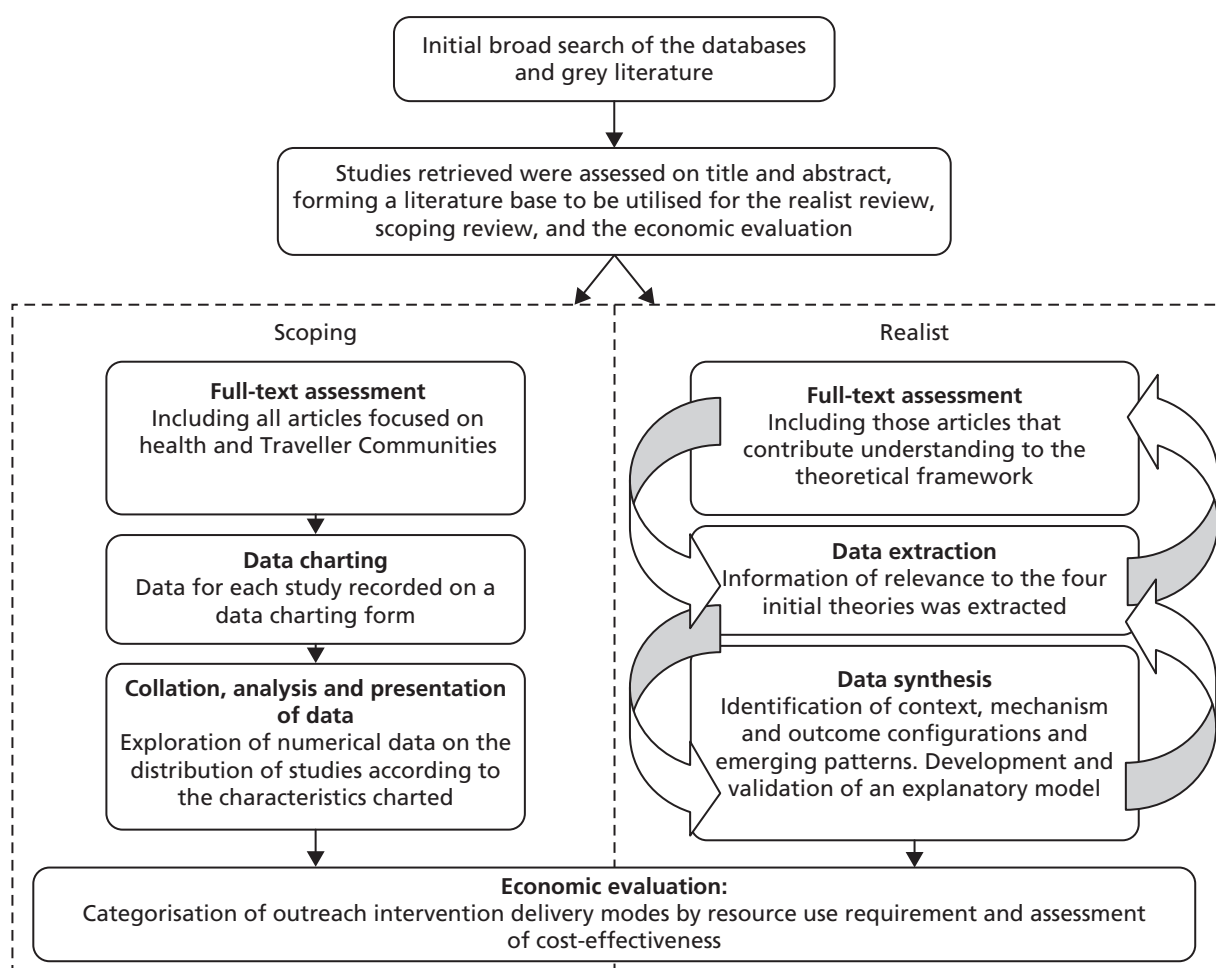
Initial broad search of the databases and grey literature

Studies retrieved were assessed on title and abstract, forming a literature base to be utilised for the realist review, scoping review, and the economic evaluation

Scoping

**Full-text assessment**
Including all articles focused on health and Traveller Communities

**Data charting**
Data for each study recorded on a data charting form

**Collation, analysis and presentation of data**
Exploration of numerical data on the distribution of studies according to the characteristics charted

Realist

**Full-text assessment**
Including those articles that contribute understanding to the theoretical framework

**Data extraction**
Information of relevance to the four initial theories was extracted

**Data synthesis**
Identification of context, mechanism and outcome configurations and emerging patterns. Development and validation of an explanatory model

**Economic evaluation:**
Categorisation of outreach intervention delivery modes by resource use requirement and assessment of cost-effectiveness